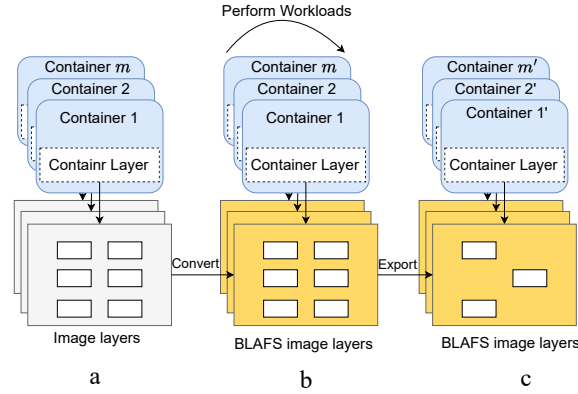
Perform Workloads

Container $m$
Container 2
Container 1
Containr Layer

Image layers

a

Convert

Container $m$
Container 2
Container 1
Container Layer

BLAFS image layers

b

Export

Container $m'$
Container 2'
Container 1'
Container Layer

BLAFS image layers

c